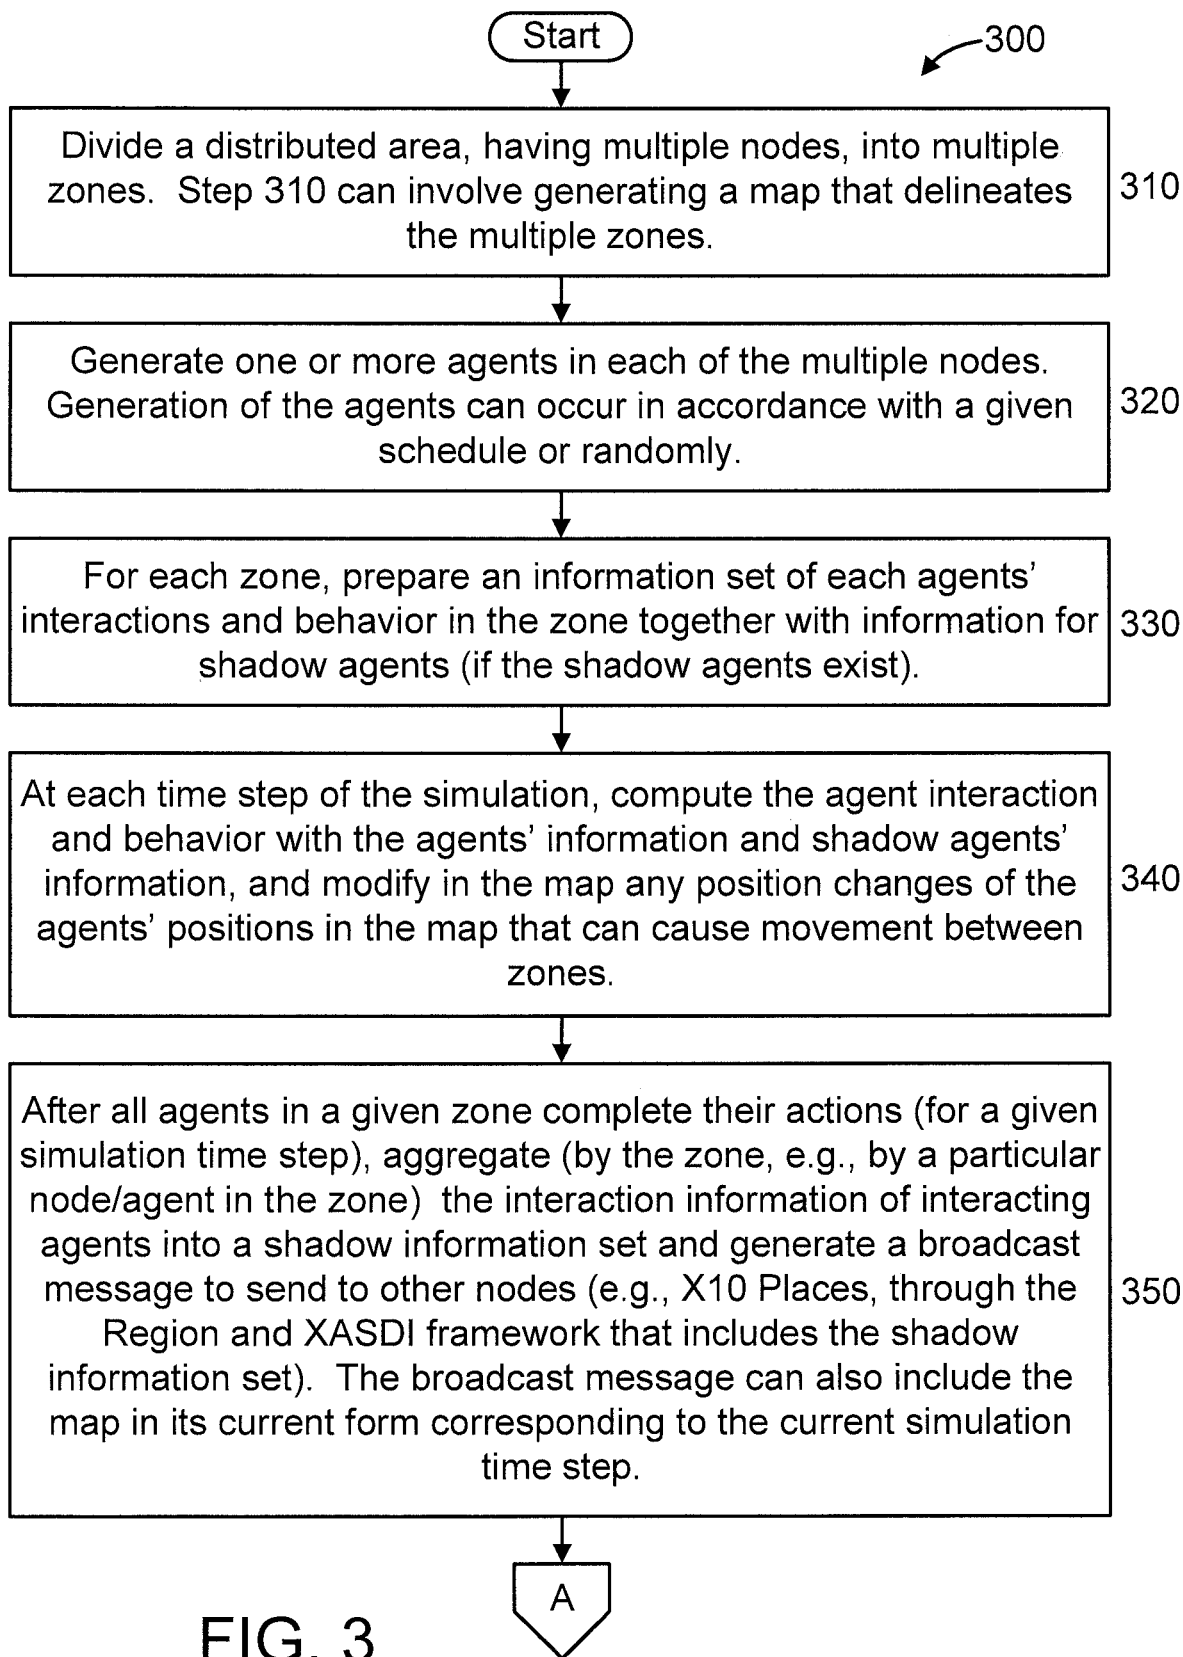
Start

300

Divide a distributed area, having multiple nodes, into multiple zones. Step 310 can involve generating a map that delineates the multiple zones.

310

Generate one or more agents in each of the multiple nodes. Generation of the agents can occur in accordance with a given schedule or randomly.

320

For each zone, prepare an information set of each agents' interactions and behavior in the zone together with information for shadow agents (if the shadow agents exist).

330

At each time step of the simulation, compute the agent interaction and behavior with the agents' information and shadow agents' information, and modify in the map any position changes of the agents' positions in the map that can cause movement between zones.

340

After all agents in a given zone complete their actions (for a given simulation time step), aggregate (by the zone, e.g., by a particular node/agent in the zone) the interaction information of interacting agents into a shadow information set and generate a broadcast message to send to other nodes (e.g., X10 Places, through the Region and XASDI framework that includes the shadow information set). The broadcast message can also include the map in its current form corresponding to the current simulation time step.

350

A

FIG. 3